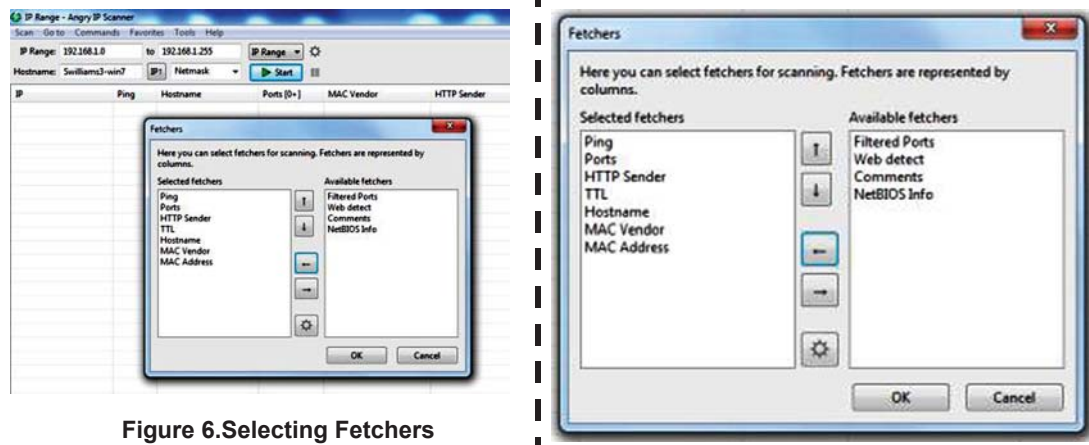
IP Range - Angry IP Scanner
Scan Go to Commands Favorites Tools Help
IP Range: 192.168.1.0 to 192.168.1.255 IP Range
Hostname: Swilliams3-win7 IP↑ Netmask Start
IP Ping Hostname Ports [0+] MAC Vendor HTTP Sender

Fetchers
Here you can select fetchers for scanning. Fetchers are represented by columns.
Selected fetchers
Ping
Ports
HTTP Sender
TTL
Hostname
MAC Vendor
MAC Address
Available fetchers
Filtered Ports
Web detect
Comments
NetBIOS Info
OK Cancel

Figure 6.Selecting Fetchers

Fetchers
Here you can select fetchers for scanning. Fetchers are represented by columns.
Selected fetchers
Ping
Ports
HTTP Sender
TTL
Hostname
MAC Vendor
MAC Address
Available fetchers
Filtered Ports
Web detect
Comments
NetBIOS Info
OK Cancel